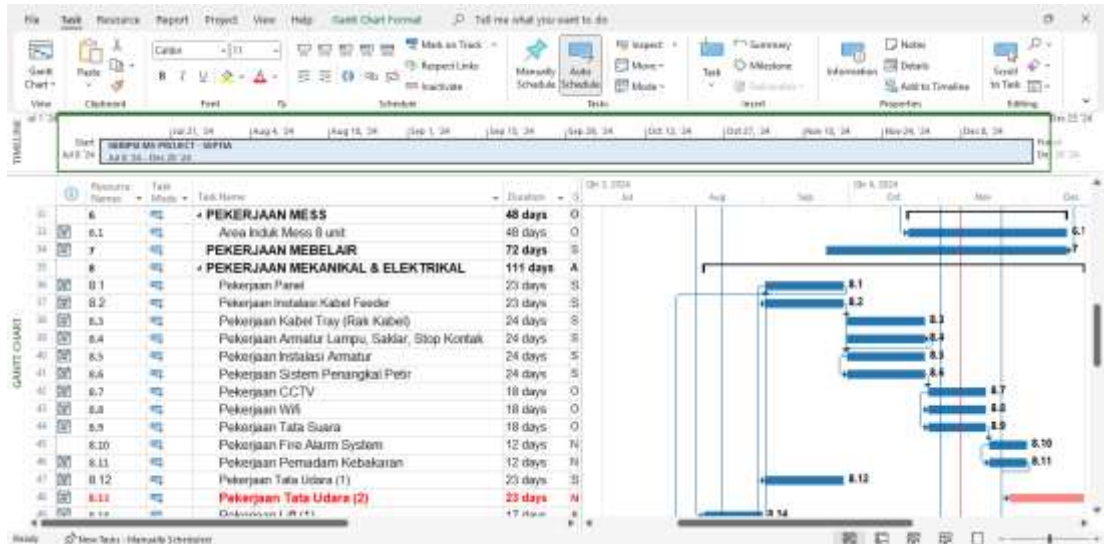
File Task Resource Report Project View Help Gantt Chart Format Tell me what you want to do

Gantt Chart View
Paste Clipboard
Calibri 11 Font
Mark on Track Respect Links Inactivate Schedule
Manually Schedule Auto Schedule Tasks
Inspect Move Mode
Task Summary Milestone Deliverable Insert
Information Notes Details Add to Timeline Properties
Scroll to Task Editing

TIMELINE
Start Jul 8 '24
SKRIPSI MS PROJECT - SOFYA
Jul 8 '24 - Dec 20 '24
Jul 21, '24 Aug 4, '24 Aug 18, '24 Sep 1, '24 Sep 15, '24 Sep 29, '24 Oct 13, '24 Oct 27, '24 Nov 10, '24 Nov 24, '24 Dec 8, '24
Finish Dec 20 '24

GANTT CHART

| | Resource Names | Task Mode | Task Name | Duration |
|---|---|---|---|---|
| 32 | 6 | | PEKERJAAN MESS | 48 days |
| 33 | 6.1 | | Area Induk Mess 8 unit | 48 days |
| 34 | 7 | | PEKERJAAN MEBELAIR | 72 days |
| 35 | 8 | | PEKERJAAN MEKANIKAL & ELEKTRIKAL | 111 days |
| 36 | 8.1 | | Pekerjaan Panel | 23 days |
| 37 | 8.2 | | Pekerjaan Instalasi Kabel Feeder | 23 days |
| 38 | 8.3 | | Pekerjaan Kabel Tray (Rak Kabel) | 24 days |
| 39 | 8.4 | | Pekerjaan Armatur Lampu, Saklar, Stop Kontak | 24 days |
| 40 | 8.5 | | Pekerjaan Instalasi Armatur | 24 days |
| 41 | 8.6 | | Pekerjaan Sistem Penangkal Petir | 24 days |
| 42 | 8.7 | | Pekerjaan CCTV | 18 days |
| 43 | 8.8 | | Pekerjaan Wifi | 18 days |
| 44 | 8.9 | | Pekerjaan Tata Suara | 18 days |
| 45 | 8.10 | | Pekerjaan Fire Alarm System | 12 days |
| 46 | 8.11 | | Pekerjaan Pemadam Kebakaran | 12 days |
| 47 | 8.12 | | Pekerjaan Tata Udara (1) | 23 days |
| 48 | 8.13 | | Pekerjaan Tata Udara (2) | 23 days |
| 49 | 8.14 | | Pekerjaan Lift (1) | 17 days |

Qtr 3, 2024 Jul Aug Sep Qtr 4, 2024 Oct Nov Dec
6.1 7 8.1 8.2 8.3 8.4 8.5 8.6 8.7 8.8 8.9 8.10 8.11 8.12 8.14

Ready New Tasks : Manually Scheduled